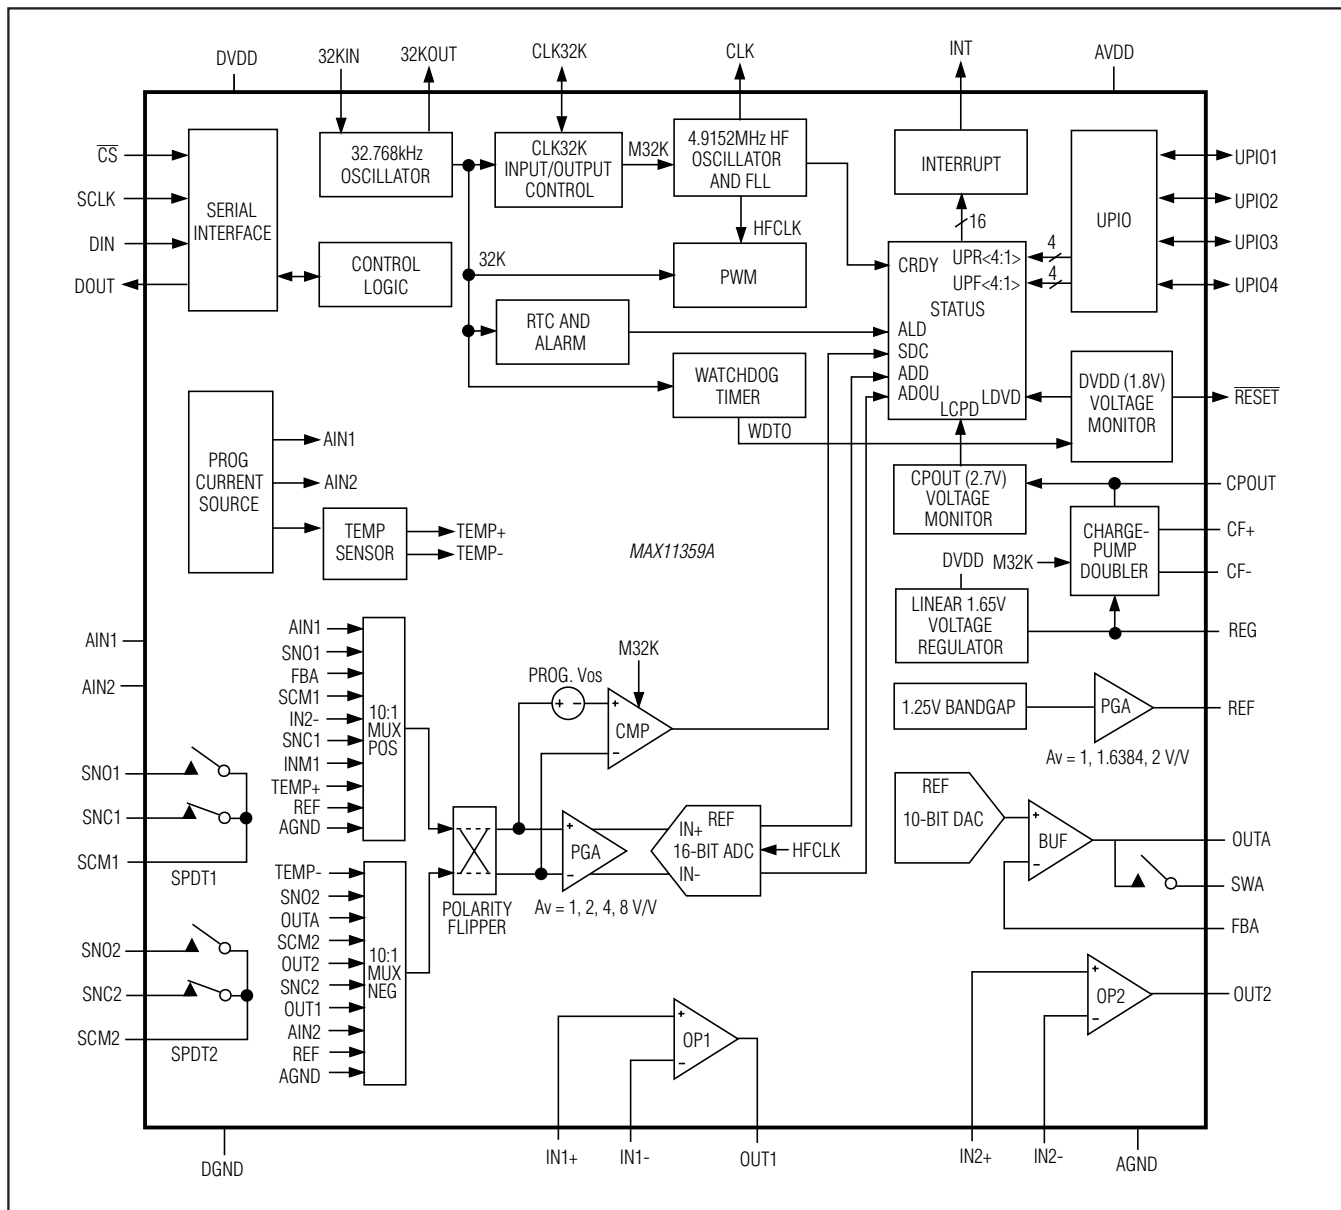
DVDD
32KIN
32KOUT
CLK32K
CLK
INT
AVDD

$\overline{CS}$
SCLK
DIN
DOUT
SERIAL INTERFACE
32.768kHz OSCILLATOR
CLK32K INPUT/OUTPUT CONTROL
M32K
4.9152MHz HF OSCILLATOR AND FLL
INTERRUPT
UPIO
UPIO1
UPIO2
UPIO3
UPIO4
16
HFCLK
CONTROL LOGIC
32K
PWM
CRDY
UPR<4:1>
UPF<4:1>
4
4
STATUS
RTC AND ALARM
ALD
SDC
ADD
ADOU
WATCHDOG TIMER
LCPD
LDVD
DVDD (1.8V) VOLTAGE MONITOR
$\overline{RESET}$
WDTO

PROG CURRENT SOURCE
AIN1
AIN2
TEMP SENSOR
TEMP+
TEMP-
MAX11359A
CPOUT (2.7V) VOLTAGE MONITOR
CPOUT
CHARGE-PUMP DOUBLER
CF+
CF-
DVDD
M32K
LINEAR 1.65V VOLTAGE REGULATOR
REG

AIN1
AIN2
AIN1
SNO1
FBA
SCM1
IN2-
SNC1
INM1
TEMP+
REF
AGND
10:1 MUX POS
M32K
PROG. Vos
CMP
1.25V BANDGAP
PGA
REF
Av = 1, 1.6384, 2 V/V
REF
10-BIT DAC
BUF
OUTA
SWA
FBA

SNO1
SNC1
SCM1
SPDT1
TEMP-
SNO2
OUTA
SCM2
OUT2
SNC2
OUT1
AIN2
REF
AGND
10:1 MUX NEG
POLARITY FLIPPER
PGA
Av = 1, 2, 4, 8 V/V
IN+
REF
16-BIT ADC
IN-
HFCLK
SNO2
SNC2
SCM2
SPDT2
OP1
OP2
OUT2

DGND
IN1+
IN1-
OUT1
IN2+
IN2-
AGND